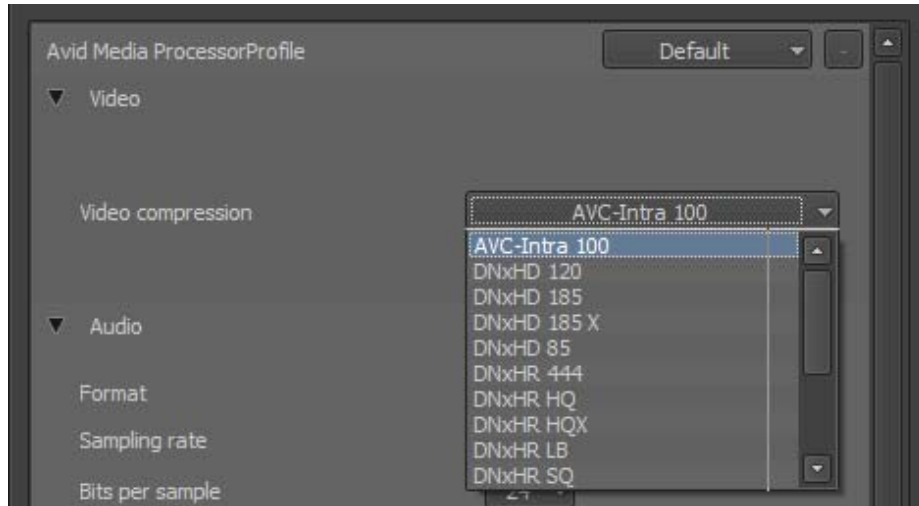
Avid Media ProcessorProfile

Default

Video

Video compression

AVC-Intra 100

AVC-Intra 100
DNxHD 120
DNxHD 185
DNxHD 185 X
DNxHD 85
DNxHR 444
DNxHR HQ
DNxHR HQX
DNxHR LB
DNxHR SQ

Audio

Format

Sampling rate

Bits per sample

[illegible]